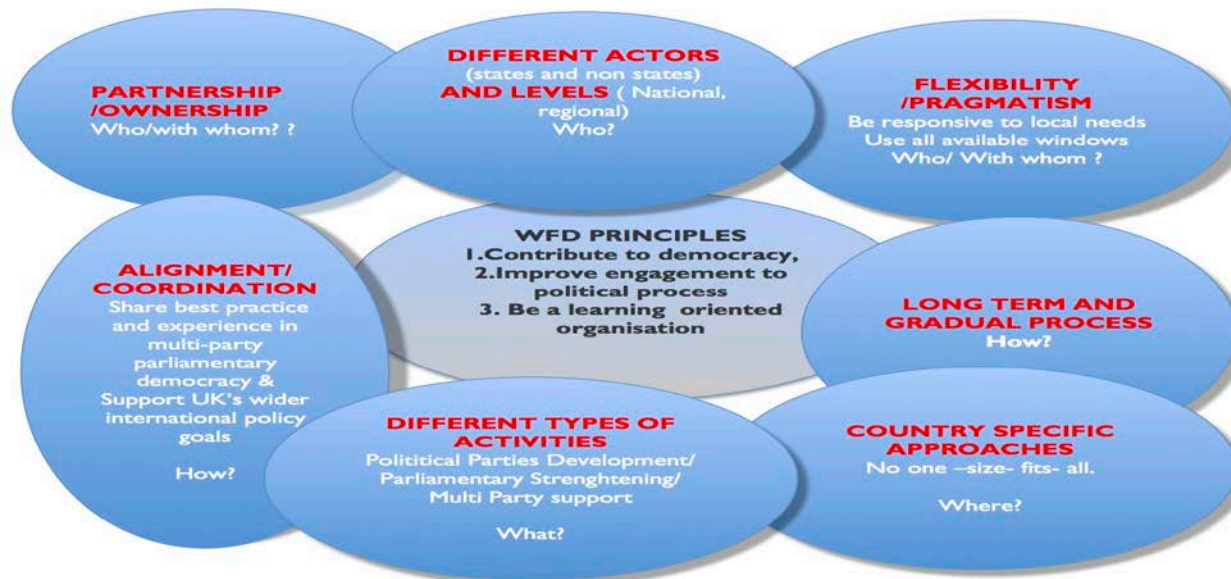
PARTNERSHIP /OWNERSHIP
Who/with whom? ?

DIFFERENT ACTORS
(states and non states)
AND LEVELS ( National, regional)
Who?

FLEXIBILITY /PRAGMATISM
Be responsive to local needs
Use all available windows
Who/ With whom ?

WFD PRINCIPLES
1.Contribute to democracy,
2.Improve engagement to political process
3. Be a learning oriented organisation

ALIGNMENT/ COORDINATION
Share best practice and experience in multi-party parliamentary democracy & Support UK's wider international policy goals

How?

LONG TERM AND GRADUAL PROCESS
How?

DIFFERENT TYPES OF ACTIVITIES
Polititical Parties Development/ Parliamentary Strenghtening/ Multi Party support

What?

COUNTRY SPECIFIC APPROACHES
No one –size- fits- all.

Where?